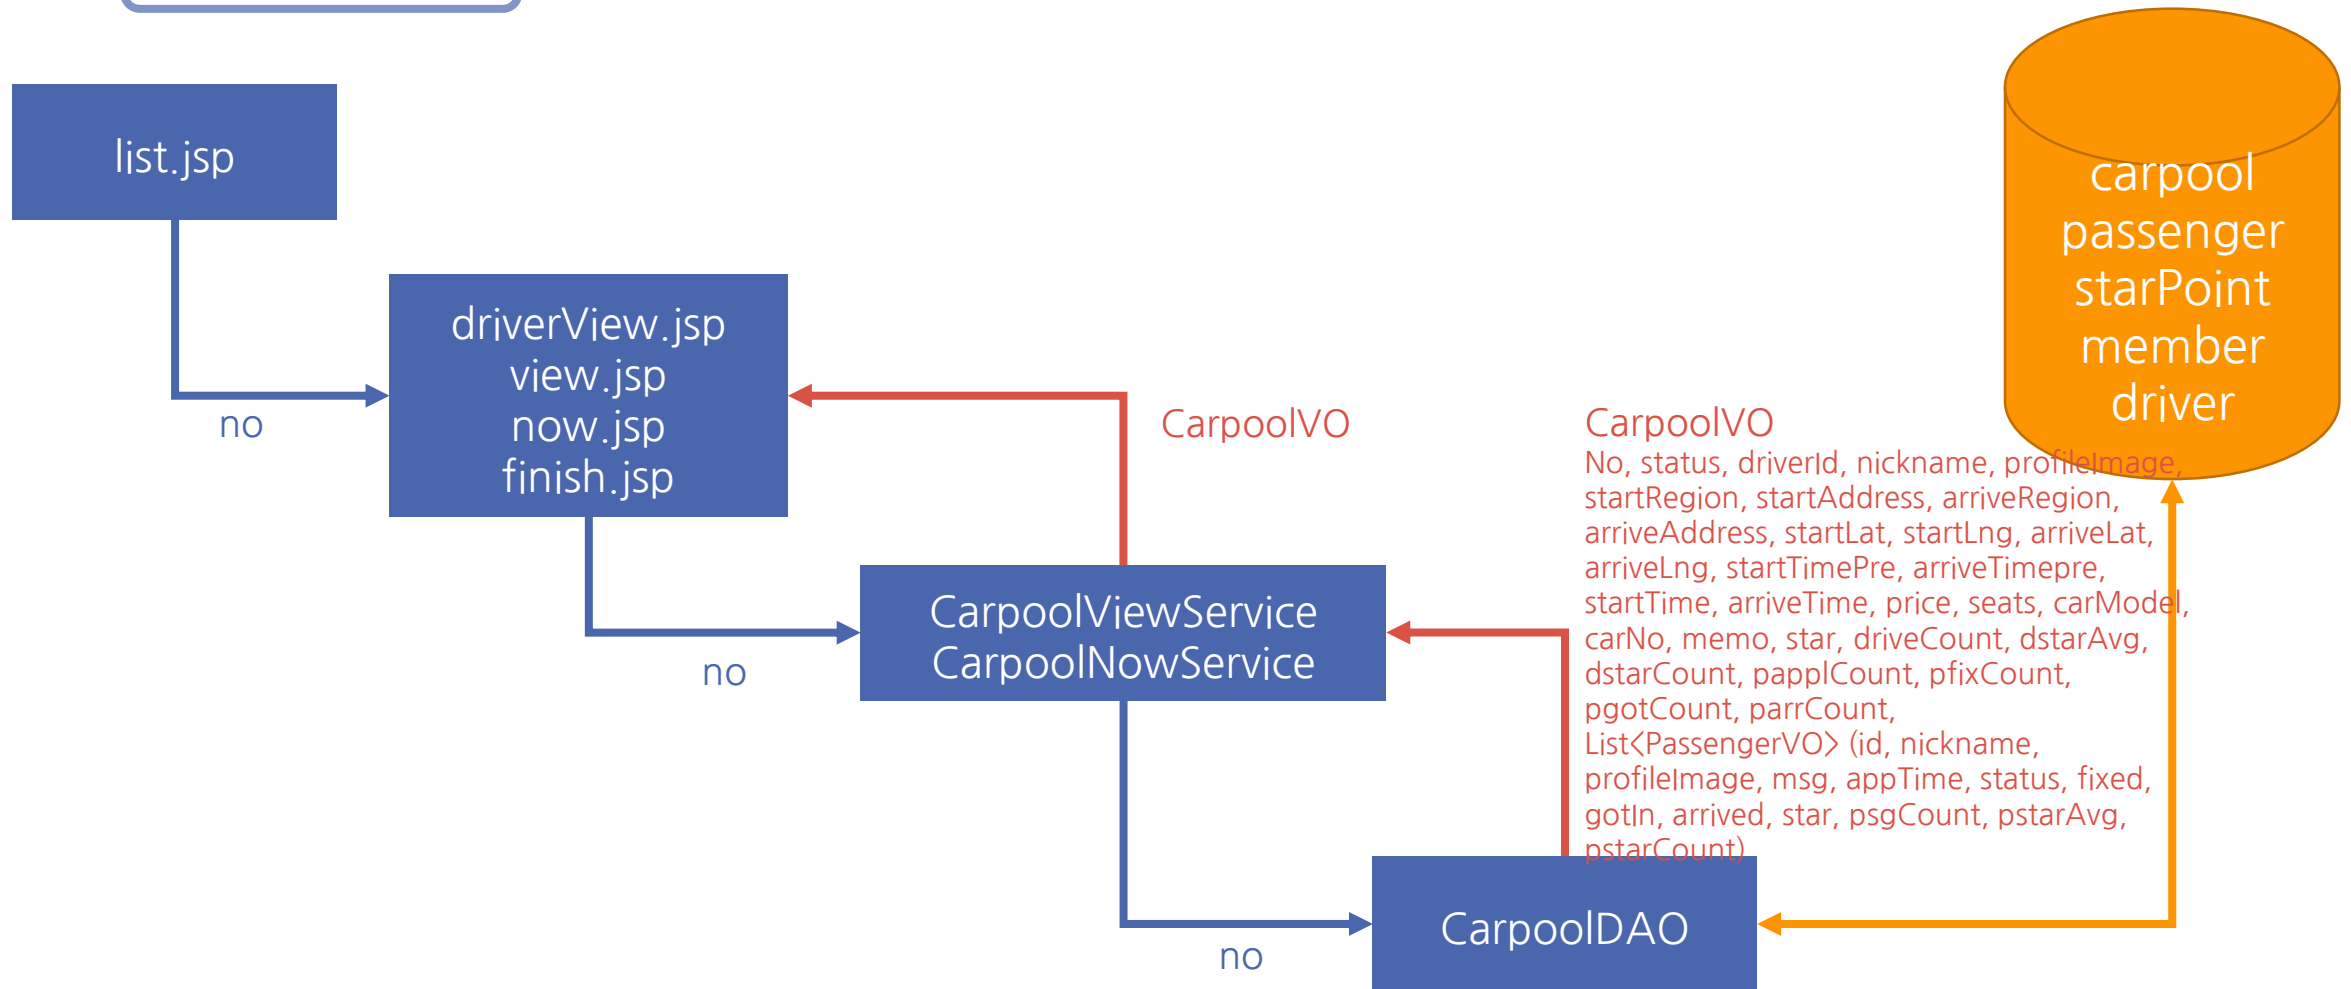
list.jsp

no

driverView.jsp
view.jsp
now.jsp
finish.jsp

CarpoolVO

carpool
passenger
starPoint
member
driver

CarpoolVO
No, status, driverId, nickname, profileImage, startRegion, startAddress, arriveRegion, arriveAddress, startLat, startLng, arriveLat, arriveLng, startTimePre, arriveTimepre, startTime, arriveTime, price, seats, carModel, carNo, memo, star, driveCount, dstarAvg, dstarCount, papplCount, pfixCount, pgotCount, parrCount, List<PassengerVO> (id, nickname, profileImage, msg, appTime, status, fixed, gotIn, arrived, star, psgCount, pstarAvg, pstarCount)

CarpoolViewService
CarpoolNowService

no

no

CarpoolDAO